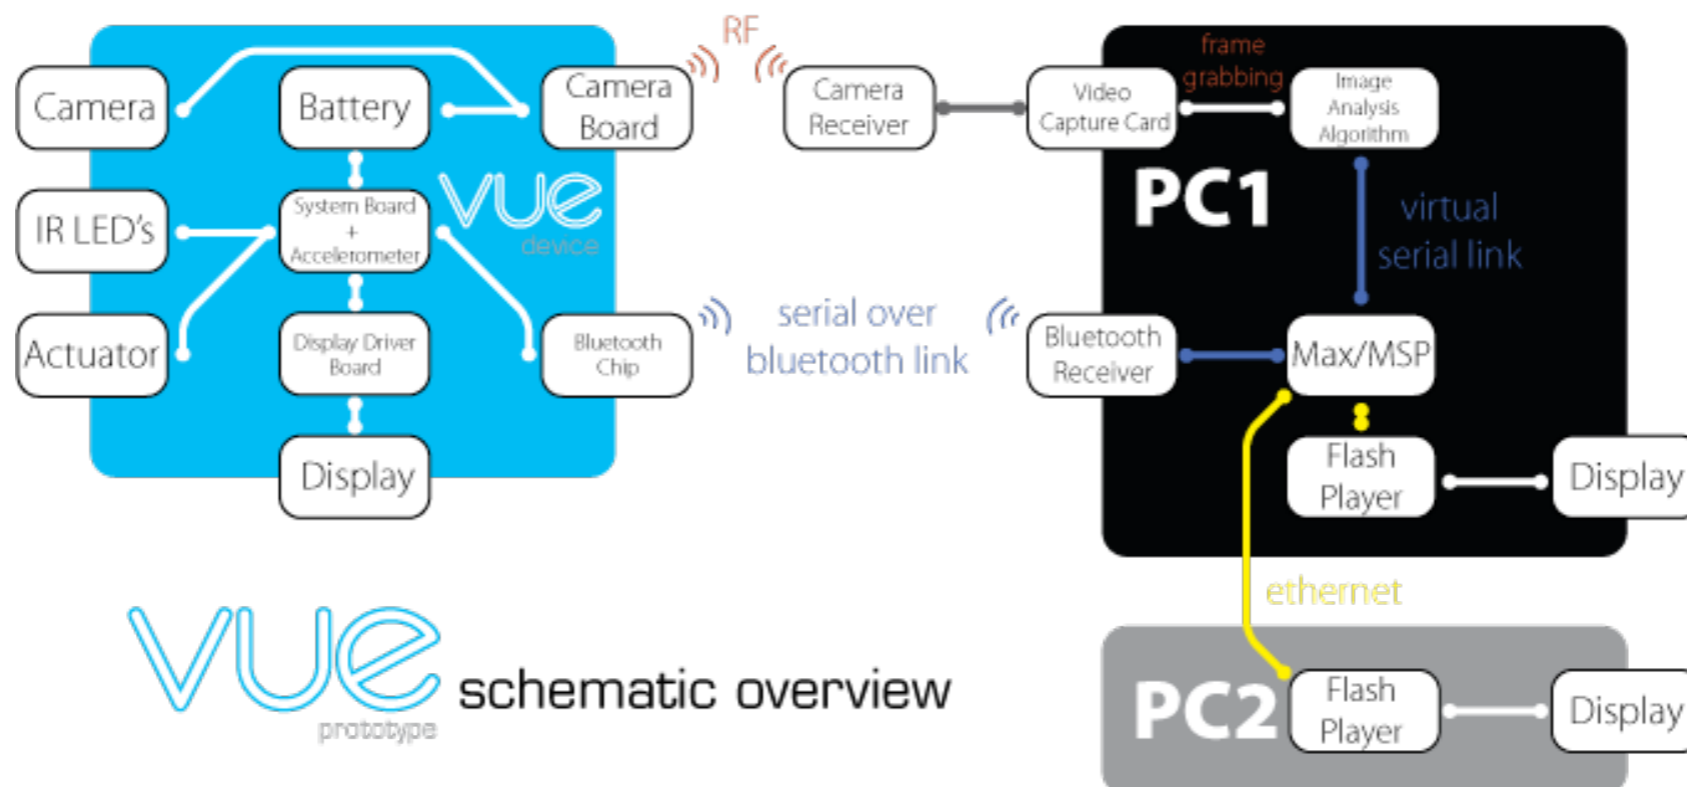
Camera

Battery

Camera Board

RF

Camera Receiver

Video Capture Card

frame grabbing

Image Analysis Algorithm

IR LED's

System Board + Accelerometer

vue device

PC1

virtual serial link

Actuator

Display Driver Board

Bluetooth Chip

serial over bluetooth link

Bluetooth Receiver

Max/MSP

Display

Flash Player

Display

ethernet

vue prototype schematic overview

PC2

Flash Player

Display